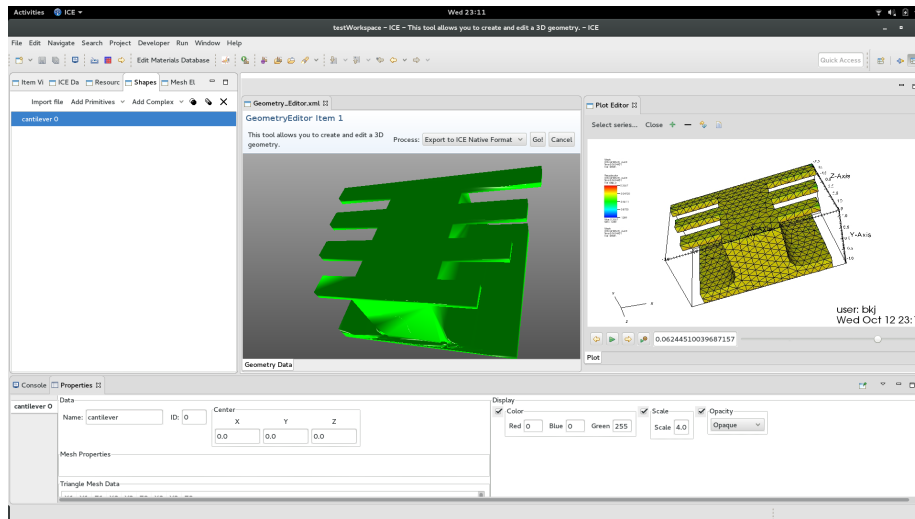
Activities ICE ▾ Wed 23:11

testWorkspace – ICE – This tool allows you to create and edit a 3D geometry. – ICE

File Edit Navigate Search Project Developer Run Window Help

Edit Materials Database

Quick Access

Item Vi ICE Da Resourc Shapes Mesh El

Import file Add Primitives Add Complex

cantilever 0

Geometry_Editor.xml

GeometryEditor Item 1

This tool allows you to create and edit a 3D geometry.

Process: Export to ICE Native Format Go! Cancel

Geometry Data

Plot Editor

Select series... Close

Z-Axis

Y-Axis

X

user: bkj
Wed Oct 12 23:1

0.06244510039687157

Plot

Console Properties

cantilever 0

Data

Name: cantilever ID: 0

Center

X Y Z

0.0 0.0 0.0

Mesh Properties

Triangle Mesh Data

Display

Color

Red 0 Blue 0 Green 255

Scale

Scale 4.0

Opacity

Opaque